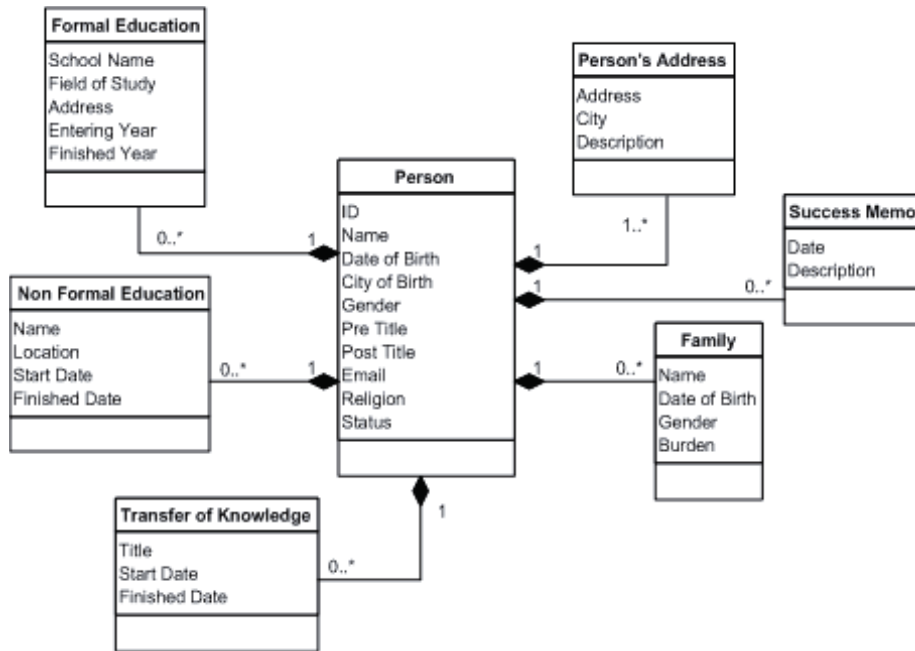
Formal Education
School Name
Field of Study
Address
Entering Year
Finished Year

Person's Address
Address
City
Description

Person
ID
Name
Date of Birth
City of Birth
Gender
Pre Title
Post Title
Email
Religion
Status

Success Memo
Date
Description

Non Formal Education
Name
Location
Start Date
Finished Date

Family
Name
Date of Birth
Gender
Burden

Transfer of Knowledge
Title
Start Date
Finished Date

0..*
1
1..*
1
1
0..*
0..*
1
1
0..*
1
0..*